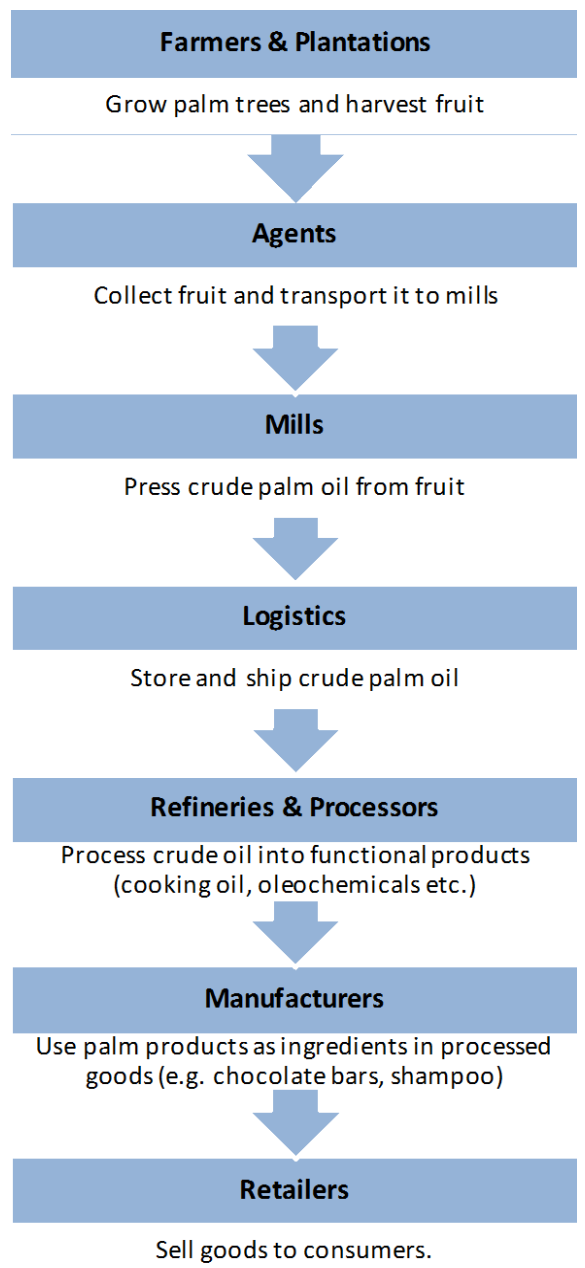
Farmers & Plantations

Grow palm trees and harvest fruit

Agents

Collect fruit and transport it to mills

Mills

Press crude palm oil from fruit

Logistics

Store and ship crude palm oil

Refineries & Processors

Process crude oil into functional products (cooking oil, oleochemicals etc.)

Manufacturers

Use palm products as ingredients in processed goods (e.g. chocolate bars, shampoo)

Retailers

Sell goods to consumers.